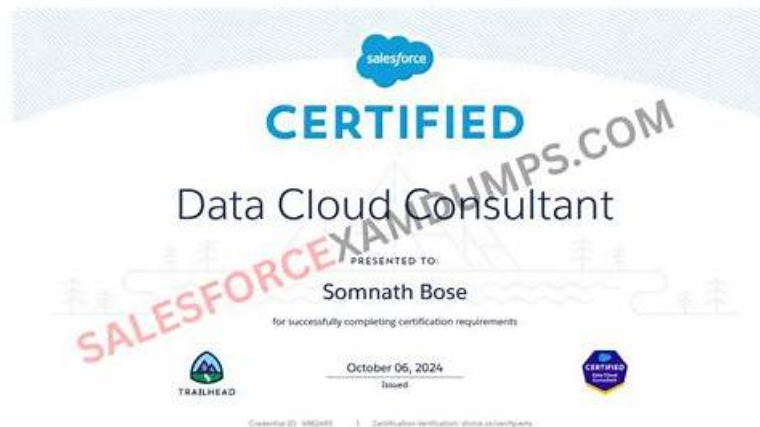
salesforce

CERTIFIED

Data Cloud Consultant

SALESFORCEXAMDUMPS.COM

PRESENTED TO:

Somnath Bose

for successfully completing certification requirements

TRAILHEAD

October 06, 2024
Issued

CERTIFIED
Data Cloud Consultant

Credential ID: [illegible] | Certification Verification: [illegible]